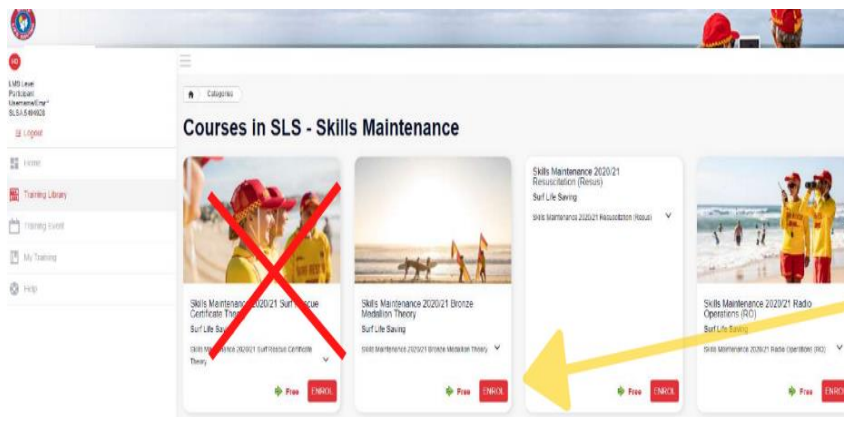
HD

LMS Level
Participant
Username/Email*
SLSA5494928

Logout

Home

Training Library

Training Event

My Training

Help

Categories

Courses in SLS - Skills Maintenance

Skills Maintenance 2020/21 Surf Rescue Certificate Theory
Surf Life Saving
Skills Maintenance 2020/21 Surf Rescue Certificate Theory
Free ENROL

Skills Maintenance 2020/21 Bronze Medallion Theory
Surf Life Saving
Skills Maintenance 2020/21 Bronze Medallion Theory
Free ENROL

Skills Maintenance 2020/21 Resuscitation (Resus)
Surf Life Saving
Skills Maintenance 2020/21 Resuscitation (Resus)
Free ENROL

Skills Maintenance 2020/21 Radio Operations (RO)
Surf Life Saving
Skills Maintenance 2020/21 Radio Operations (RO)
Free ENROL